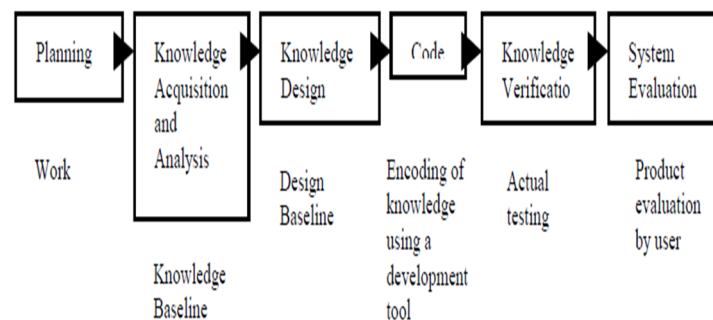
Planning

Knowledge Acquisition and Analysis

Knowledge Design

Code

Knowledge Verificatio

System Evaluation

Work

Design Baseline

Encoding of knowledge using a development tool

Actual testing

Product evaluation by user

Knowledge Baseline